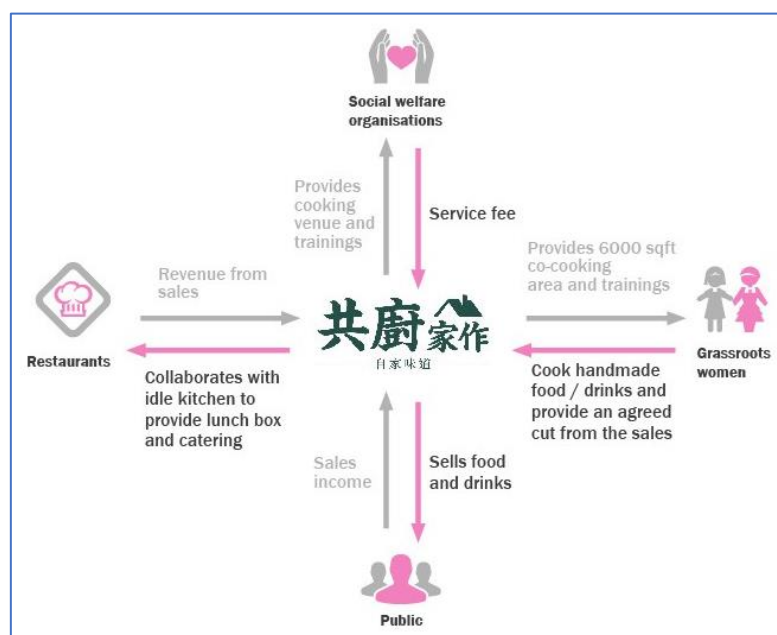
Social welfare organisations

Provides cooking venue and trainings

Service fee

Revenue from sales

Provides 6000 sqft co-cooking area and trainings

共廚家作

自家味道

Restaurants

Grassroots women

Collaborates with idle kitchen to provide lunch box and catering

Cook handmade food / drinks and provide an agreed cut from the sales

Sales income

Sells food and drinks

Public